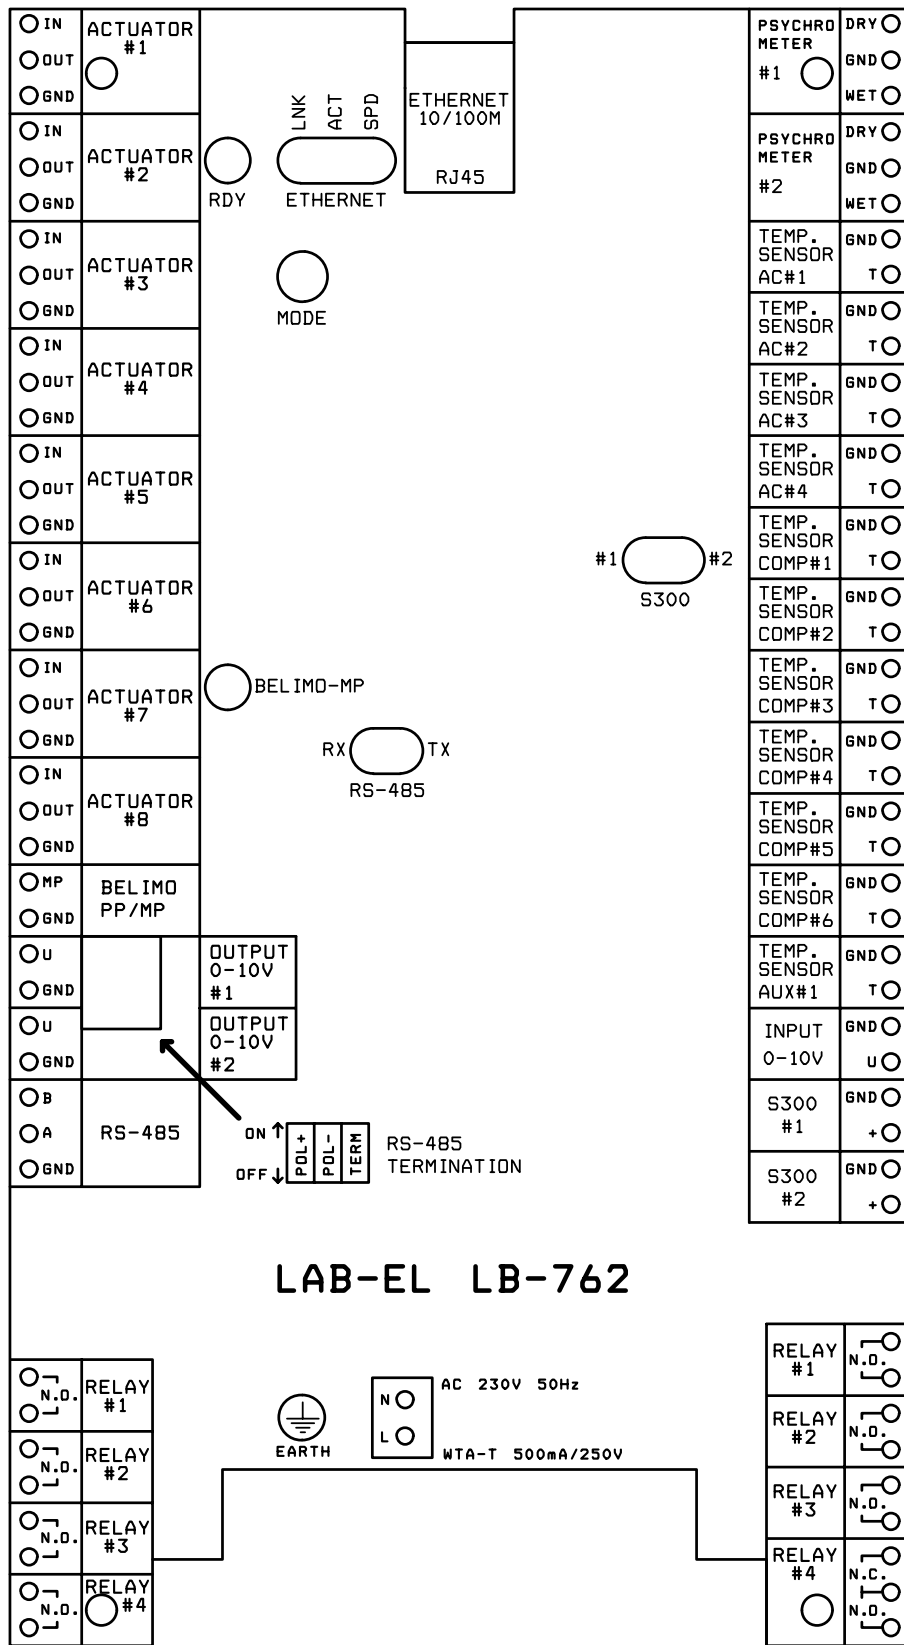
IN
OUT
GND
ACTUATOR #1

IN
OUT
GND
ACTUATOR #2

IN
OUT
GND
ACTUATOR #3

IN
OUT
GND
ACTUATOR #4

IN
OUT
GND
ACTUATOR #5

IN
OUT
GND
ACTUATOR #6

IN
OUT
GND
ACTUATOR #7

IN
OUT
GND
ACTUATOR #8

MP
GND
BELIMO PP/MP

U
GND
OUTPUT 0-10V #1

U
GND
OUTPUT 0-10V #2

B
A
GND
RS-485

RDY

LNK ACT SPD
ETHERNET

ETHERNET 10/100M
RJ45

MODE

BELIMO-MP

RX TX
RS-485

ON
OFF
POL+ POL- TERM
RS-485 TERMINATION

#1 #2
S300

PSYCHRO METER #1
DRY
GND
WET

PSYCHRO METER #2
DRY
GND
WET

TEMP. SENSOR AC#1
GND
T

TEMP. SENSOR AC#2
GND
T

TEMP. SENSOR AC#3
GND
T

TEMP. SENSOR AC#4
GND
T

TEMP. SENSOR COMP#1
GND
T

TEMP. SENSOR COMP#2
GND
T

TEMP. SENSOR COMP#3
GND
T

TEMP. SENSOR COMP#4
GND
T

TEMP. SENSOR COMP#5
GND
T

TEMP. SENSOR COMP#6
GND
T

TEMP. SENSOR AUX#1
GND
T

INPUT 0-10V
GND
U

S300 #1
GND
+

S300 #2
GND
+

LAB-EL LB-762

N.O.
RELAY #1

N.O.
RELAY #2

N.O.
RELAY #3

N.O.
RELAY #4

EARTH

N
L
AC 230V 50Hz
WTA-T 500mA/250V

RELAY #1
N.O.

RELAY #2
N.O.

RELAY #3
N.O.

RELAY #4
N.C.
N.O.